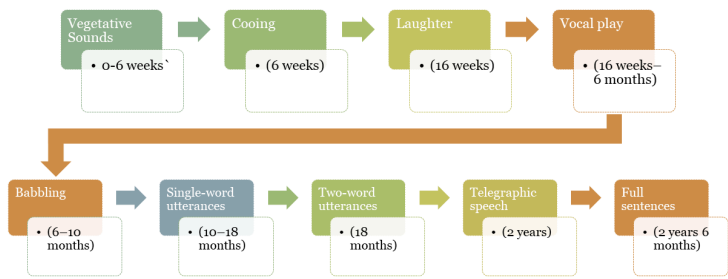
Vegetative Sounds

• 0-6 weeks`

Cooing

• (6 weeks)

Laughter

• (16 weeks)

Vocal play

• (16 weeks– 6 months)

Babbling

• (6–10 months)

Single-word utterances

• (10–18 months)

Two-word utterances

• (18 months)

Telegraphic speech

• (2 years)

Full sentences

• (2 years 6 months)